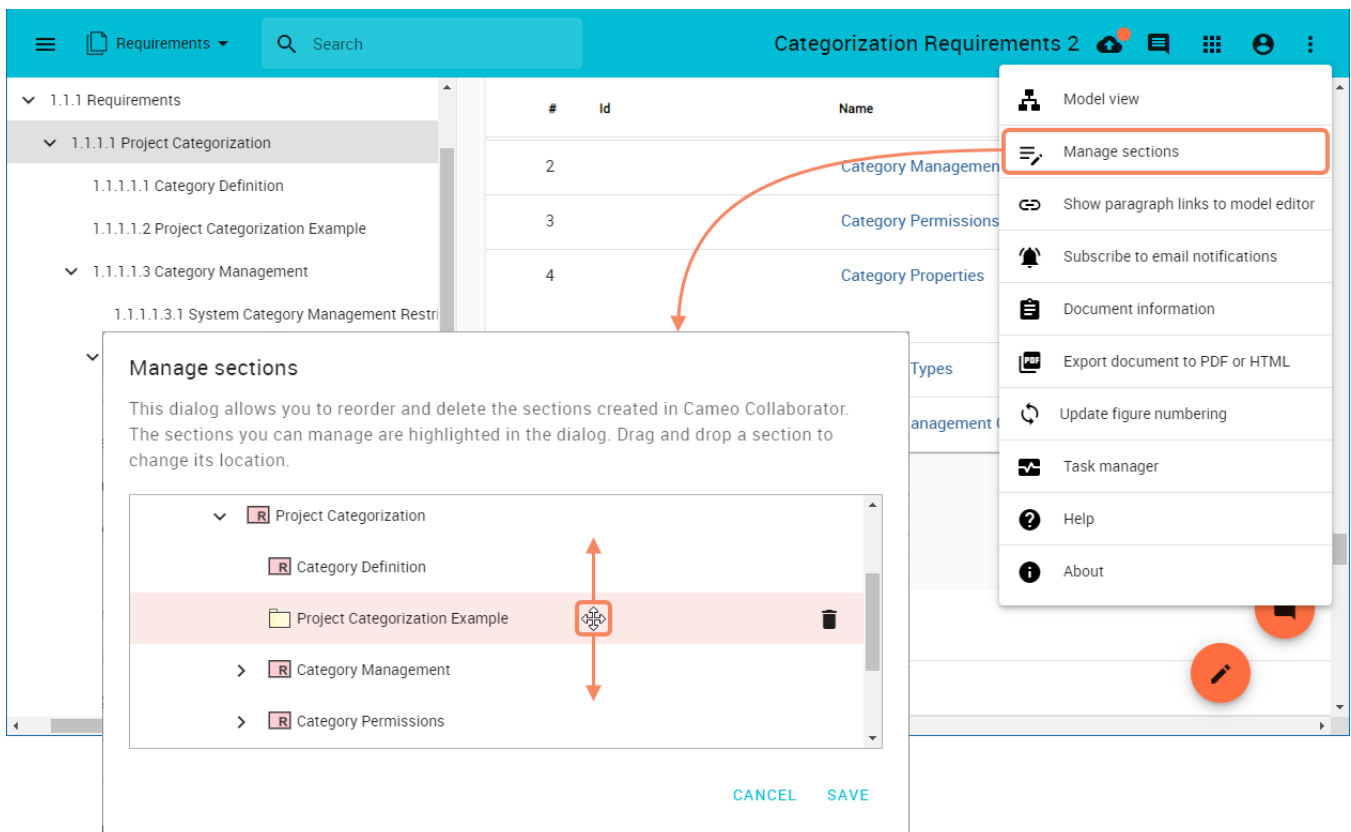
Requirements

Search

Categorization Requirements 2

1.1.1 Requirements

1.1.1.1 Project Categorization

1.1.1.1.1 Category Definition

1.1.1.1.2 Project Categorization Example

1.1.1.1.3 Category Management

1.1.1.1.3.1 System Category Management Restri

| # | Id | Name |
|---|---|---|
| 2 | | Category Managemen |
| 3 | | Category Permissions |
| 4 | | Category Properties |

Types

anagement

Model view

Manage sections

Show paragraph links to model editor

Subscribe to email notifications

Document information

Export document to PDF or HTML

Update figure numbering

Task manager

Help

About

Manage sections

This dialog allows you to reorder and delete the sections created in Cameo Collaborator. The sections you can manage are highlighted in the dialog. Drag and drop a section to change its location.

R Project Categorization

R Category Definition

Project Categorization Example

R Category Management

R Category Permissions

CANCEL SAVE